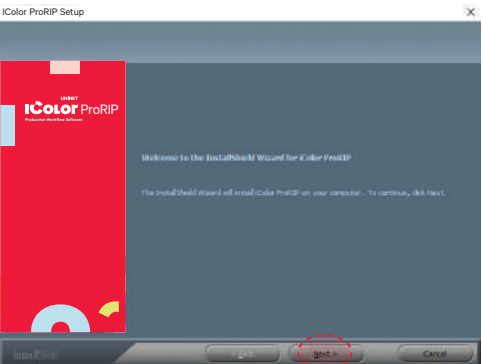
iColor ProRIP Setup

UNINET
iCOLOR ProRIP
Production Workflow Software

Welcome to the InstallShield Wizard for iColor ProRIP

The InstallShield Wizard will install iColor ProRIP on your computer. To continue, click Next.

InstallShield

< Back

Next >

Cancel